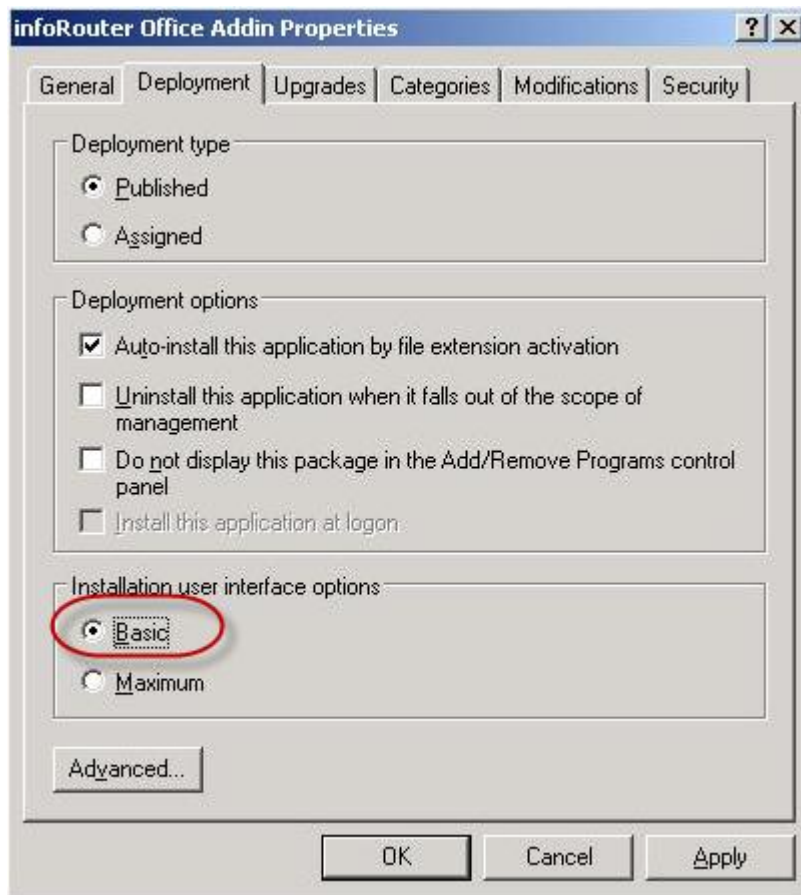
infoRouter Office Addin Properties

? X

General | Deployment | Upgrades | Categories | Modifications | Security

Deployment type

Published

Assigned

Deployment options

Auto-install this application by file extension activation

Uninstall this application when it falls out of the scope of management

Do not display this package in the Add/Remove Programs control panel

Install this application at logon

Installation user interface options

Basic

Maximum

Advanced...

OK | Cancel | Apply